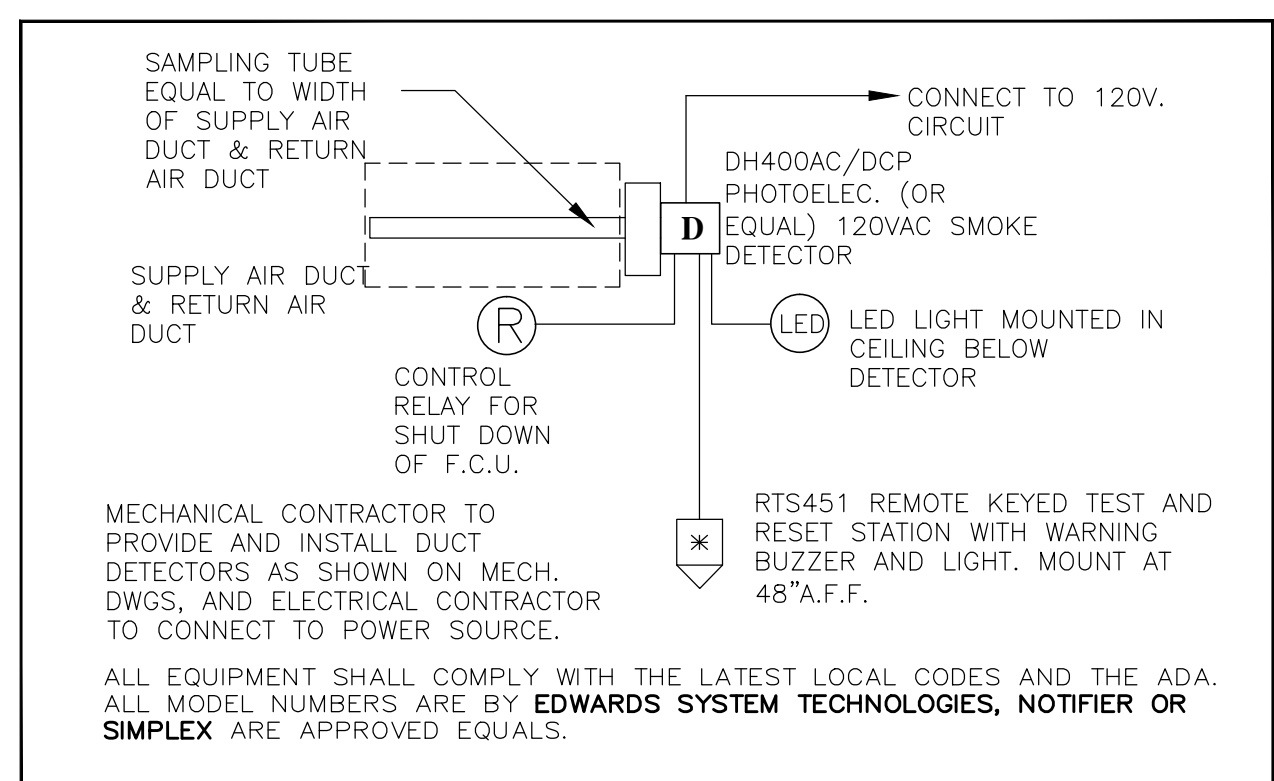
SAMPLING TUBE EQUAL TO WIDTH OF SUPPLY AIR DUCT & RETURN AIR DUCT

CONNECT TO 120V. CIRCUIT

DH400AC/DCP PHOTOELEC. (OR EQUAL) 120VAC SMOKE DETECTOR

D

SUPPLY AIR DUCT & RETURN AIR DUCT

R

LED

LED LIGHT MOUNTED IN CEILING BELOW DETECTOR

CONTROL RELAY FOR SHUT DOWN OF F.C.U.

MECHANICAL CONTRACTOR TO PROVIDE AND INSTALL DUCT DETECTORS AS SHOWN ON MECH. DWGS, AND ELECTRICAL CONTRACTOR TO CONNECT TO POWER SOURCE.

RTS451 REMOTE KEYED TEST AND RESET STATION WITH WARNING BUZZER AND LIGHT. MOUNT AT 48"A.F.F.

ALL EQUIPMENT SHALL COMPLY WITH THE LATEST LOCAL CODES AND THE ADA. ALL MODEL NUMBERS ARE BY EDWARDS SYSTEM TECHNOLOGIES, NOTIFIER OR SIMPLEX ARE APPROVED EQUALS.